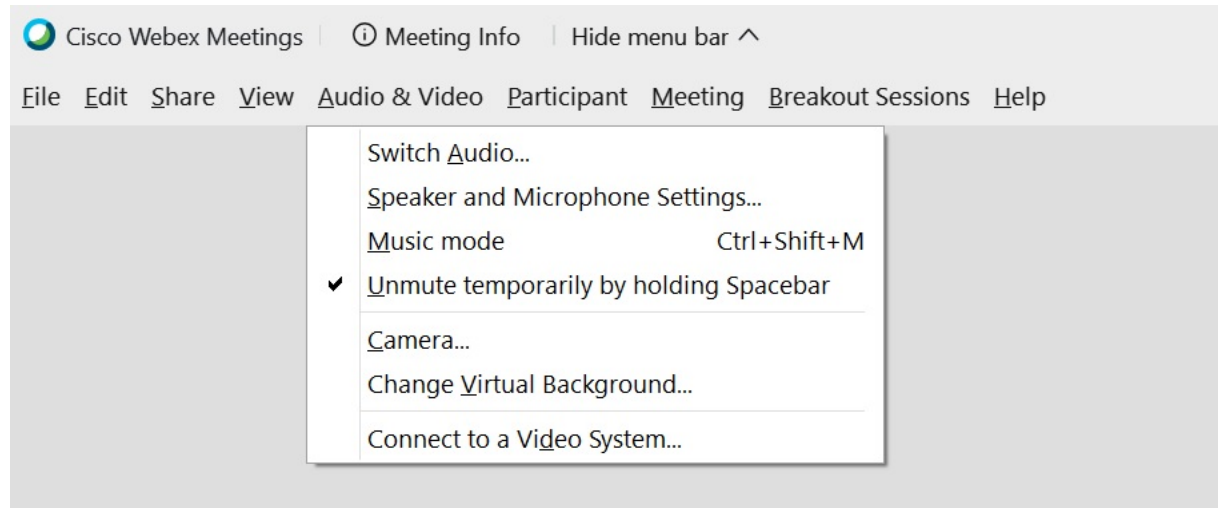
Cisco Webex Meetings | ⓘ Meeting Info | Hide menu bar ^

File Edit Share View Audio & Video Participant Meeting Breakout Sessions Help

Switch Audio...
Speaker and Microphone Settings...
Music mode Ctrl+Shift+M
✔ Unmute temporarily by holding Spacebar
Camera...
Change Virtual Background...
Connect to a Video System...